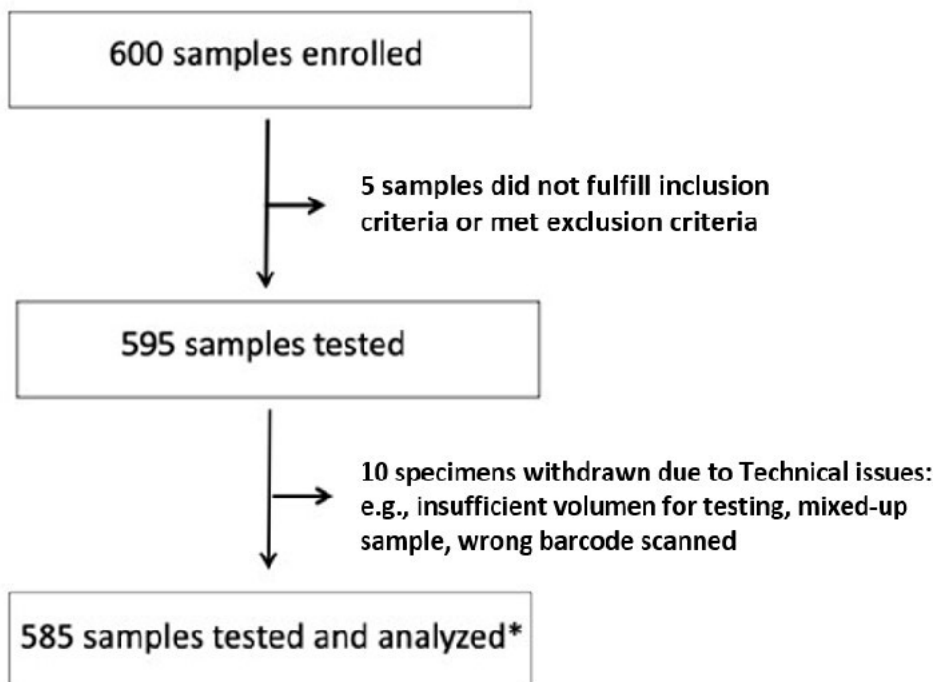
600 samples enrolled

5 samples did not fulfill inclusion criteria or met exclusion criteria

595 samples tested

10 specimens withdrawn due to Technical issues: e.g., insufficient volumen for testing, mixed-up sample, wrong barcode scanned

585 samples tested and analyzed*